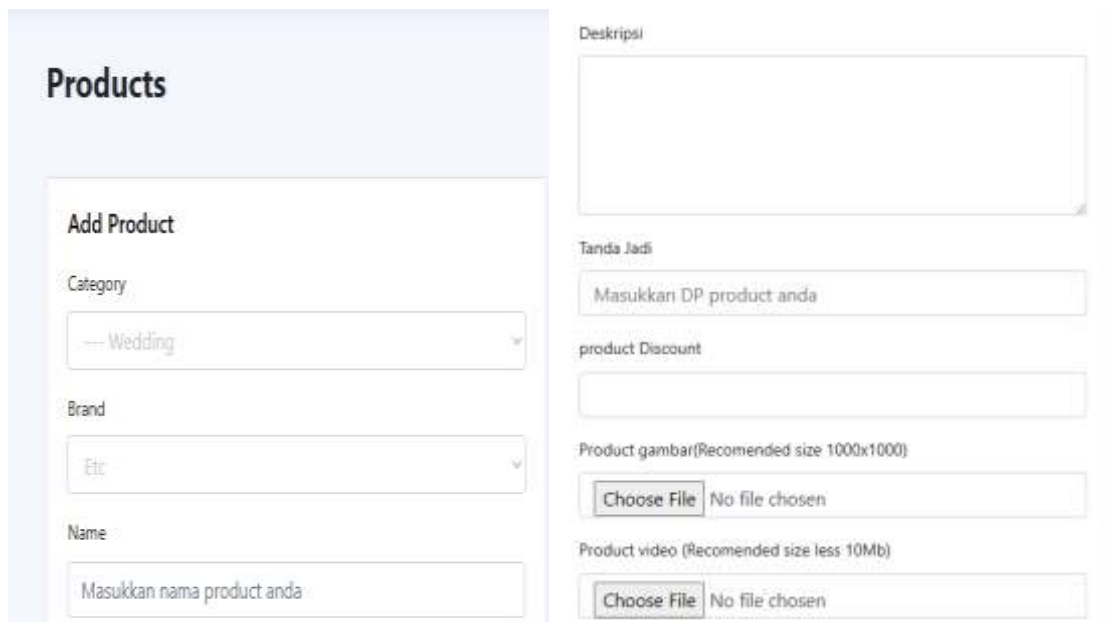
Products

Add Product

Category

---- Wedding

Brand

Etc

Name

Masukkan nama product anda

Deskripsi

Tanda Jadi

Masukkan DP product anda

product Discount

Product gambar(Recomended size 1000x1000)

Choose File No file chosen

Product video (Recomended size less 10Mb)

Choose File No file chosen